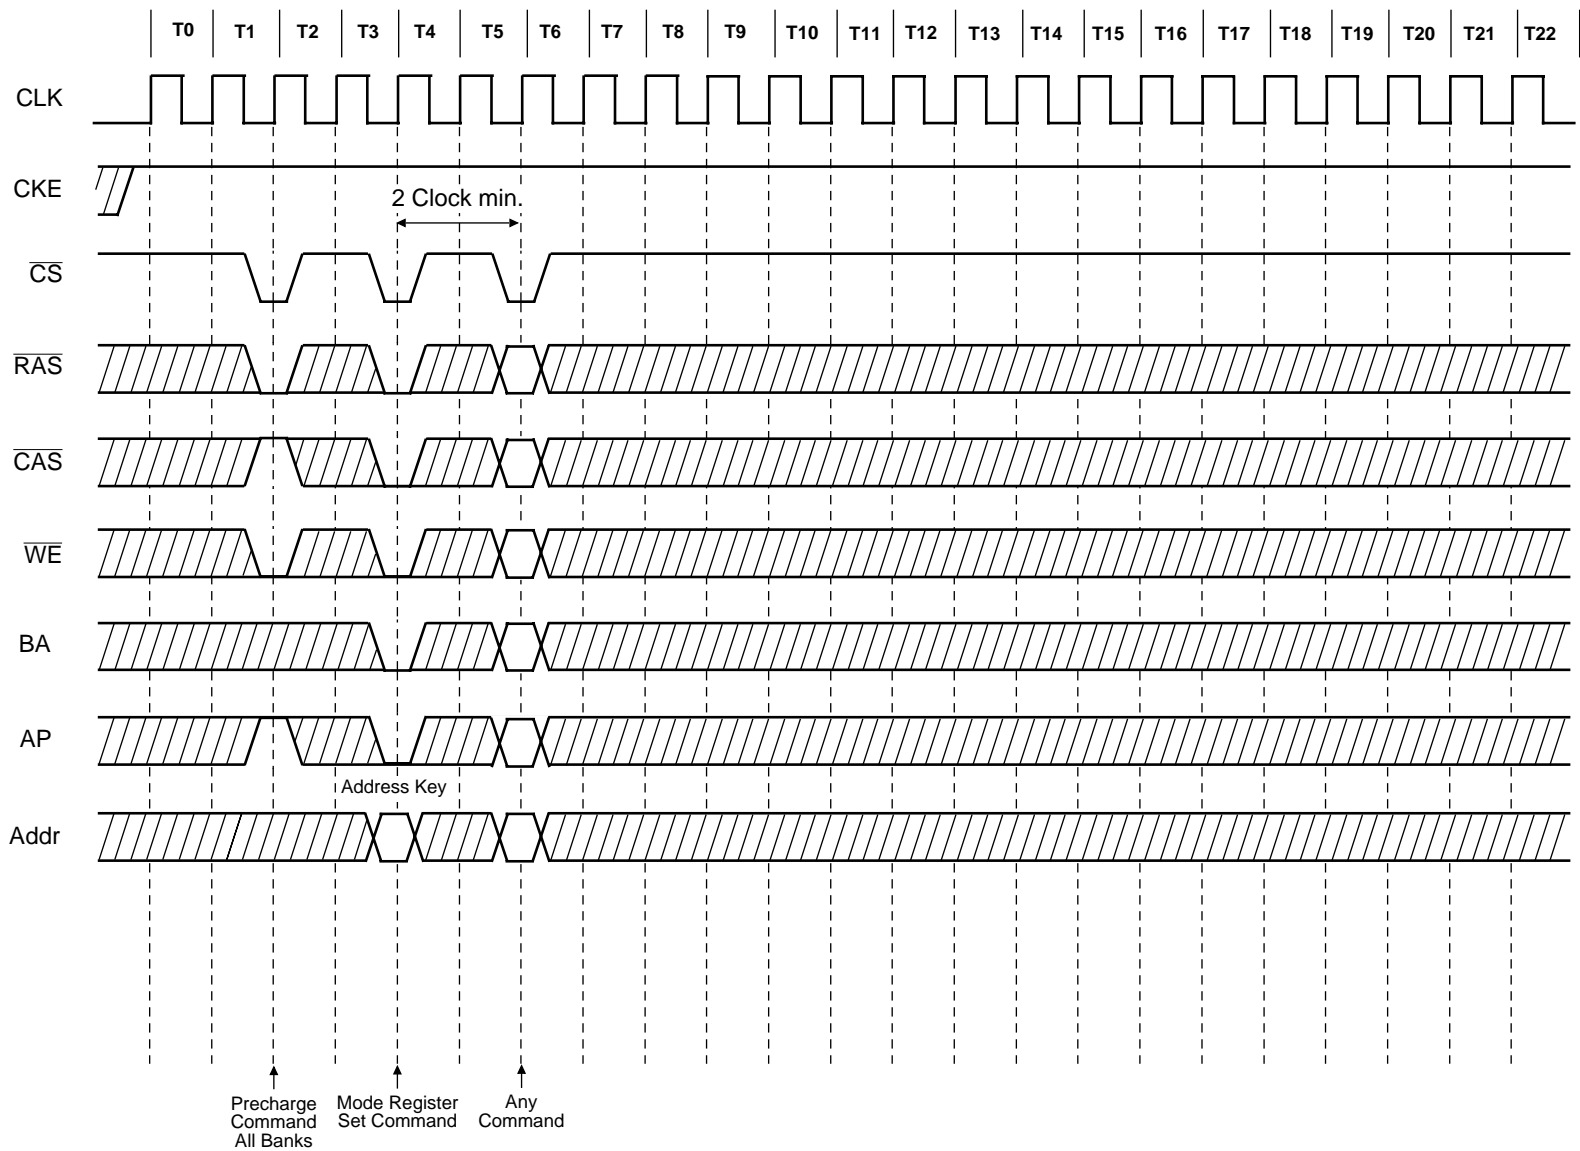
T0 T1 T2 T3 T4 T5 T6 T7 T8 T9 T10 T11 T12 T13 T14 T15 T16 T17 T18 T19 T20 T21 T22

CLK

CKE

2 Clock min.

$\overline{CS}$

$\overline{RAS}$

$\overline{CAS}$

$\overline{WE}$

BA

AP

Address Key

Addr

Precharge Command All Banks

Mode Register Set Command

Any Command